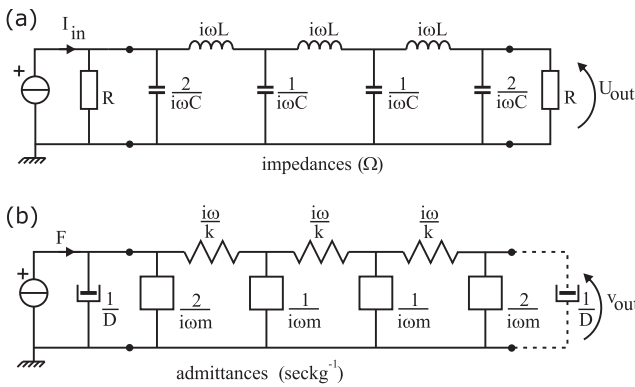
(a)

+

$I_{in}$

R

$i\omega L$

$i\omega L$

$i\omega L$

$\frac{2}{i\omega C}$

$\frac{1}{i\omega C}$

$\frac{1}{i\omega C}$

$\frac{2}{i\omega C}$

R

$U_{out}$

impedances (Ω)

(b)

+

F

$\frac{1}{D}$

$\frac{i\omega}{k}$

$\frac{i\omega}{k}$

$\frac{i\omega}{k}$

$\frac{2}{i\omega m}$

$\frac{1}{i\omega m}$

$\frac{1}{i\omega m}$

$\frac{2}{i\omega m}$

$\frac{1}{D}$

$v_{out}$

admittances (seckg$^{-1}$)